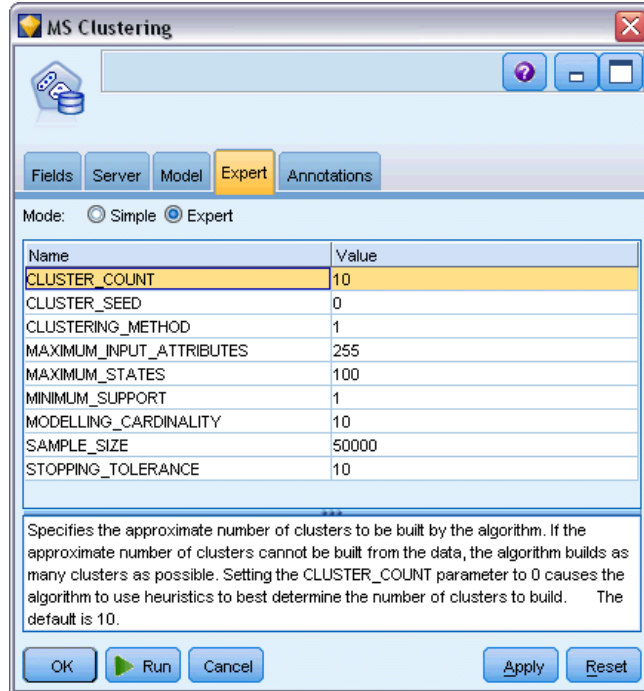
MS Clustering

Fields Server Model Expert Annotations

Mode: Simple Expert

| Name | Value |
|---|---|
| CLUSTER_COUNT | 10 |
| CLUSTER_SEED | 0 |
| CLUSTERING_METHOD | 1 |
| MAXIMUM_INPUT_ATTRIBUTES | 255 |
| MAXIMUM_STATES | 100 |
| MINIMUM_SUPPORT | 1 |
| MODELLING_CARDINALITY | 10 |
| SAMPLE_SIZE | 50000 |
| STOPPING_TOLERANCE | 10 |

Specifies the approximate number of clusters to be built by the algorithm. If the approximate number of clusters cannot be built from the data, the algorithm builds as many clusters as possible. Setting the CLUSTER_COUNT parameter to 0 causes the algorithm to use heuristics to best determine the number of clusters to build. The default is 10.

OK Run Cancel Apply Reset